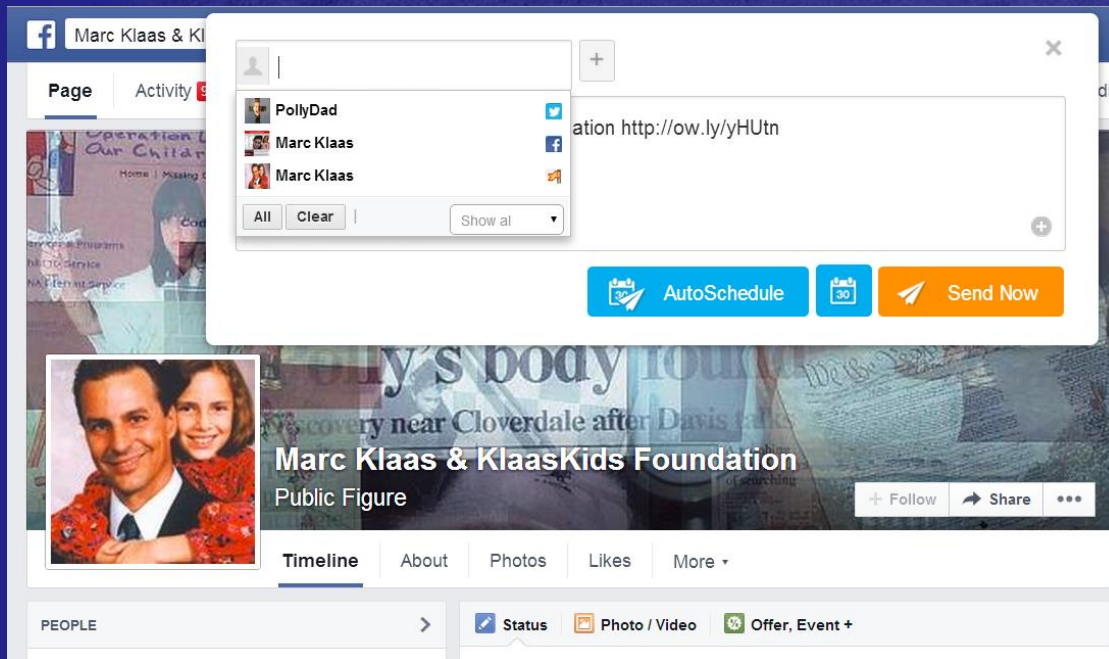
Marc Klaas & Kl

Page

Activity 9

PollyDad

Marc Klaas

Marc Klaas

All

Clear

Show al

ation http://ow.ly/yHUtn

AutoSchedule

30

Send Now

Operation Lookout Our Children

Home | Missing C

lly's body found

covery near Cloverdale after Davis talks

Marc Klaas & KlaasKids Foundation

Public Figure

Follow

Share

Timeline

About

Photos

Likes

More

PEOPLE

Status

Photo / Video

Offer, Event +